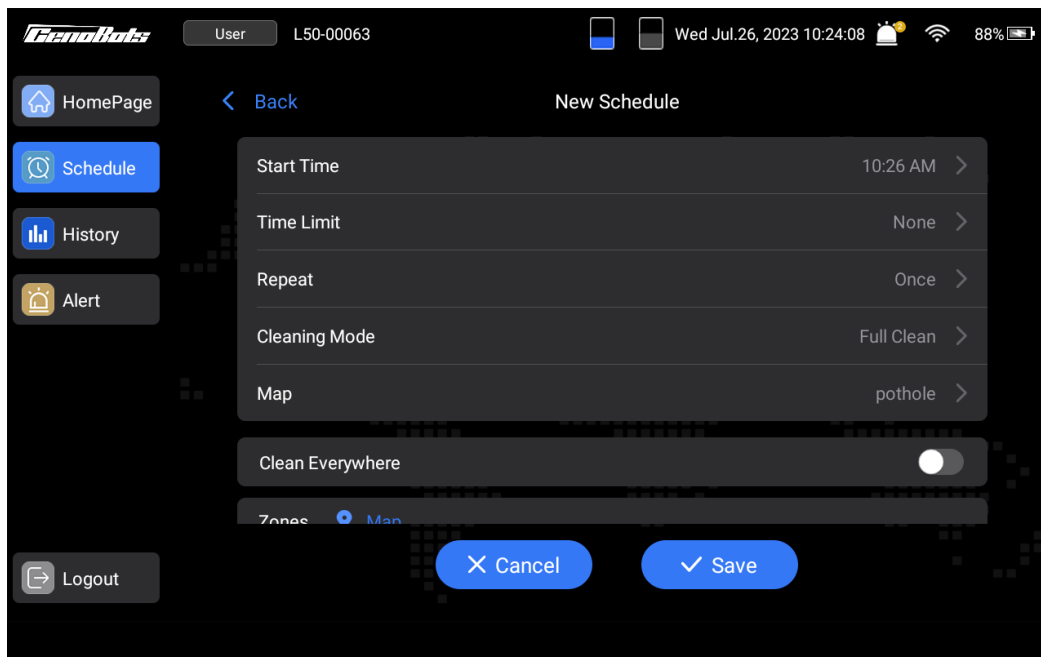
GenoBots

User

L50-00063

Wed Jul.26, 2023 10:24:08

88%

HomePage

Schedule

History

Alert

Logout

< Back

New Schedule

Start Time 10:26 AM >

Time Limit None >

Repeat Once >

Cleaning Mode Full Clean >

Map pothole >

Clean Everywhere

Zones Map

✕ Cancel

✓ Save